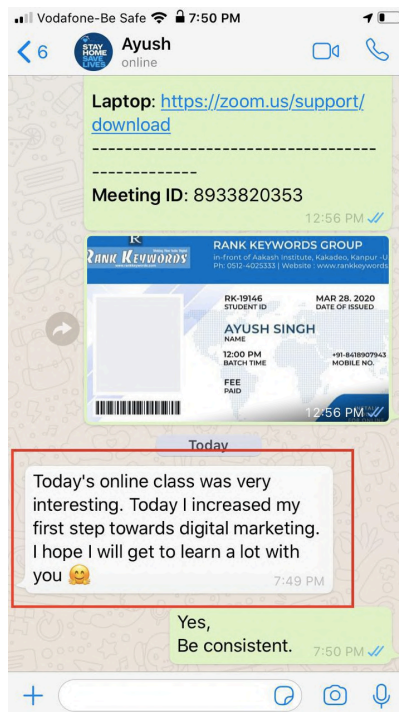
Vodafone-Be Safe 7:50 PM

6

STAY HOME SAVE LIVES

Ayush
online

Laptop: https://zoom.us/support/download
-------------------------------------------------

Meeting ID: 8933820353
12:56 PM

RANK KEYWORDS

RANK KEYWORDS GROUP
in-front of Aakash Institute, Kakadeo, Kanpur -U
Ph: 0512-4025333 | Website : www.rankkeywords

RK-19146
STUDENT ID

MAR 28. 2020
DATE OF ISSUED

AYUSH SINGH
NAME

12:00 PM
BATCH TIME

+91-8418907943
MOBILE NO.

FEE
PAID

12:56 PM

Today

Today's online class was very interesting. Today I increased my first step towards digital marketing. I hope I will get to learn a lot with you 🤗
7:49 PM

Yes,
Be consistent.
7:50 PM